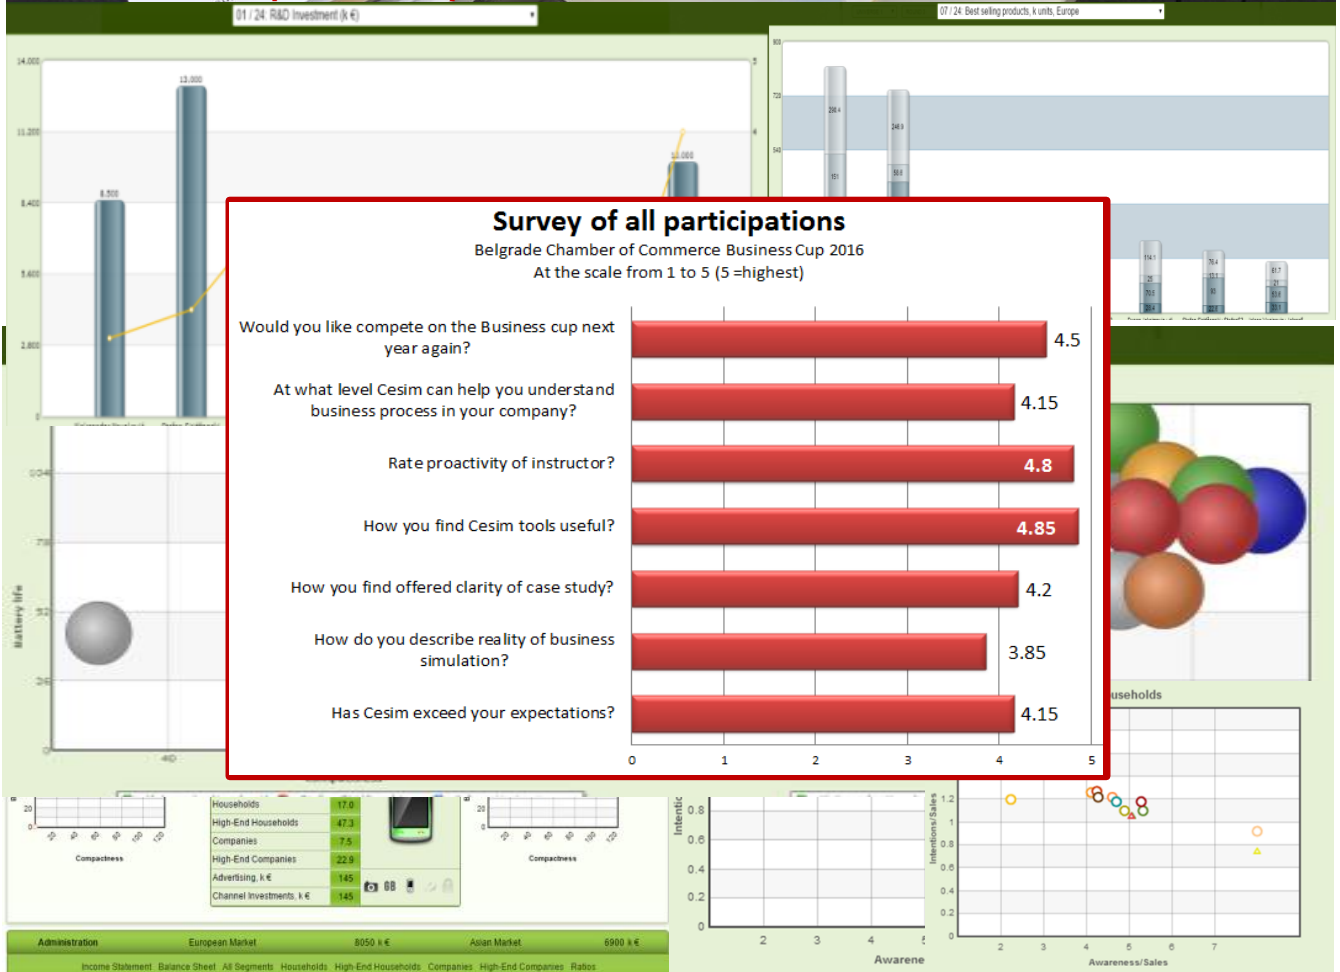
Survey of all participations

Belgrade Chamber of Commerce Business Cup 2016
At the scale from 1 to 5 (5 =highest)

Would you like compete on the Business cup next year again?
4.5

At what level Cesim can help you understand business process in your company?
4.15

Rate proactivity of instructor?
4.8

How you find Cesim tools useful?
4.85

How you find offered clarity of case study?
4.2

How do you describe reality of business simulation?
3.85

Has Cesim exceed your expectations?
4.15

0 1 2 3 4 5

01 / 24: R&D Investment (k €)

07 / 24: Best selling products, k units, Europe

| Households | 17.0 |
|---|---|
| High-End Households | 47.3 |
| Companies | 7.5 |
| High-End Companies | 22.9 |
| Advertising, k € | 145 |
| Channel Investments, k € | 145 |

Compactness

Compactness

Battery life

Households

Intentions/Sales

Awareness/Sales

Awarene

Administration European Market 8050 k € Asian Market 6900 k €

Income Statement Balance Sheet All Segments Households High-End Households Companies High-End Companies Ratios